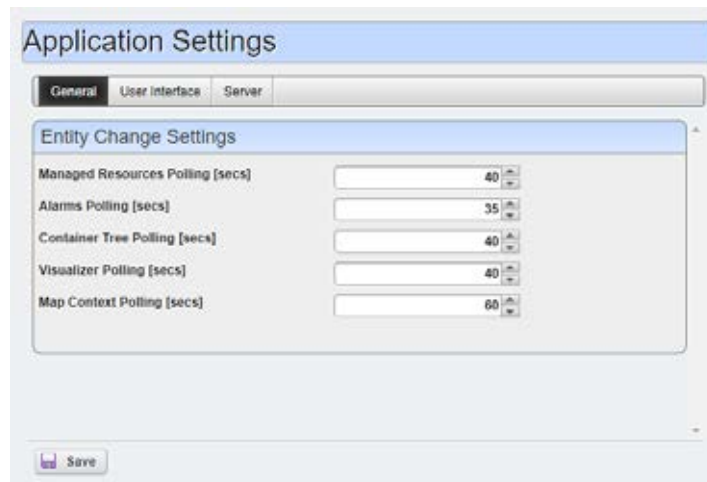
Application Settings

General User Interface Server

Entity Change Settings

Managed Resources Polling [secs] 40

Alarms Polling [secs] 35

Container Tree Polling [secs] 40

Visualizer Polling [secs] 40

Map Context Polling [secs] 60

Save